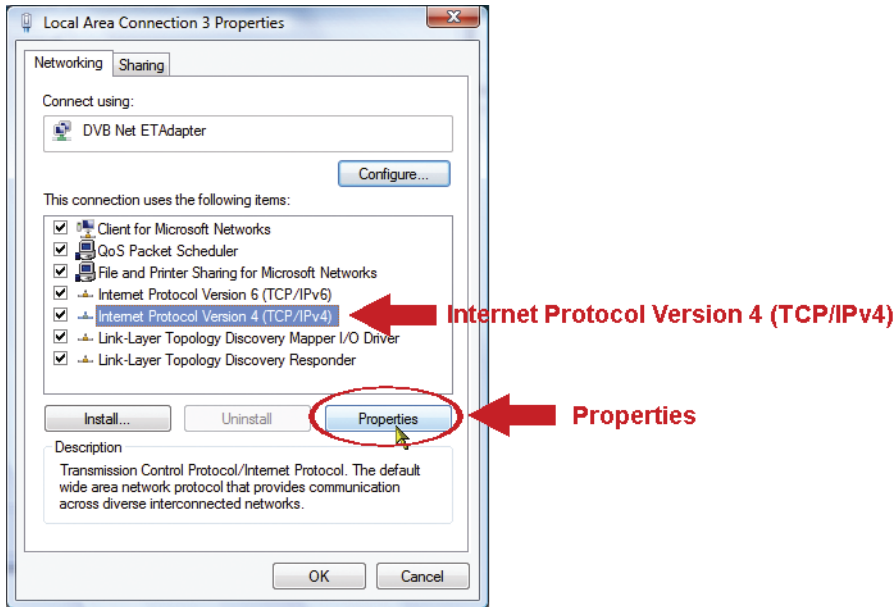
Local Area Connection 3 Properties

Networking | Sharing

Connect using:

DVB Net ETAdapter

Configure...

This connection uses the following items:

Client for Microsoft Networks
QoS Packet Scheduler
File and Printer Sharing for Microsoft Networks
Internet Protocol Version 6 (TCP/IPv6)
Internet Protocol Version 4 (TCP/IPv4)
Link-Layer Topology Discovery Mapper I/O Driver
Link-Layer Topology Discovery Responder

Internet Protocol Version 4 (TCP/IPv4)

Install... | Uninstall | Properties

Properties

Description

Transmission Control Protocol/Internet Protocol. The default wide area network protocol that provides communication across diverse interconnected networks.

OK | Cancel